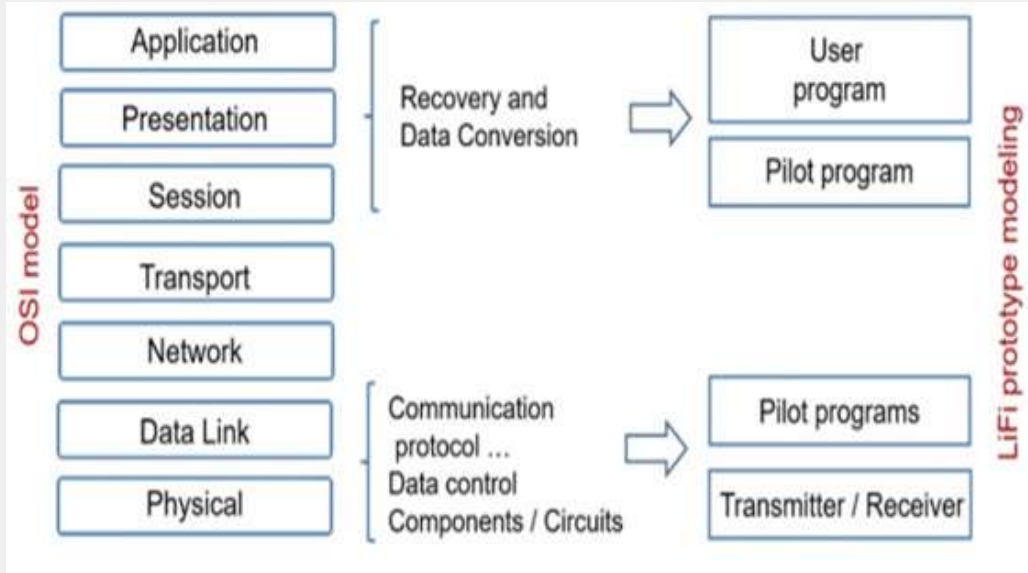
OSI model

Application

Presentation

Session

Transport

Network

Data Link

Physical

Recovery and Data Conversion

Communication protocol ...
Data control
Components / Circuits

User program

Pilot program

Pilot programs

Transmitter / Receiver

LiFi prototype modeling